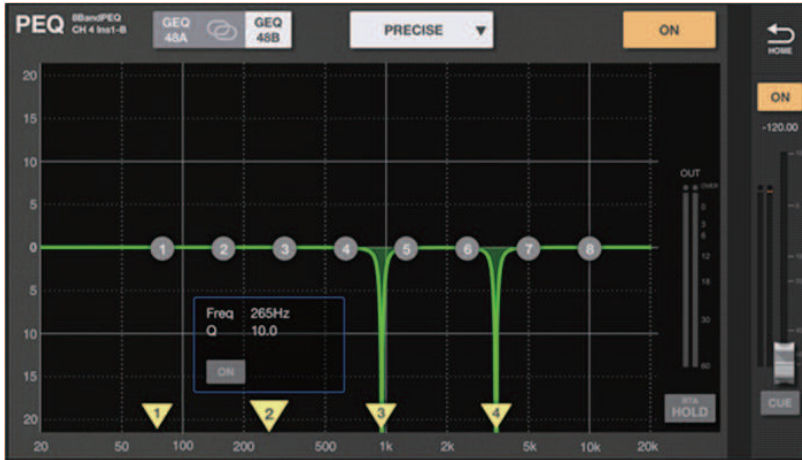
PEQ 8BandPEQ CH 4 Ins1-B

GEQ 48A

GEQ 48B

PRECISE ▼

ON

HOME

ON

-120.00

20
15
10
5
0
5
10
15
20

1 2 3 4 5 6 7 8

Freq 265Hz
Q 10.0

ON

1 2 3 4

20 50 100 200 500 1k 2k 5k 10k 20k

OUT

OVER
0
3
6
12
18
30
60

RTA HOLD

CUE